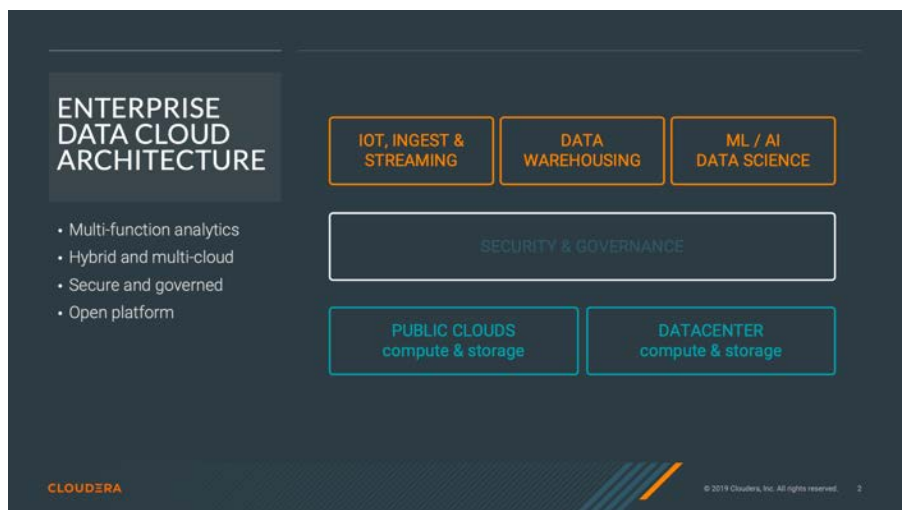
ENTERPRISE DATA CLOUD ARCHITECTURE

• Multi-function analytics
• Hybrid and multi-cloud
• Secure and governed
• Open platform

IOT, INGEST & STREAMING

DATA WAREHOUSING

ML / AI DATA SCIENCE

SECURITY & GOVERNANCE

PUBLIC CLOUDS compute & storage

DATACENTER compute & storage

CLOUDERA

© 2019 Cloudera, Inc. All rights reserved. 2